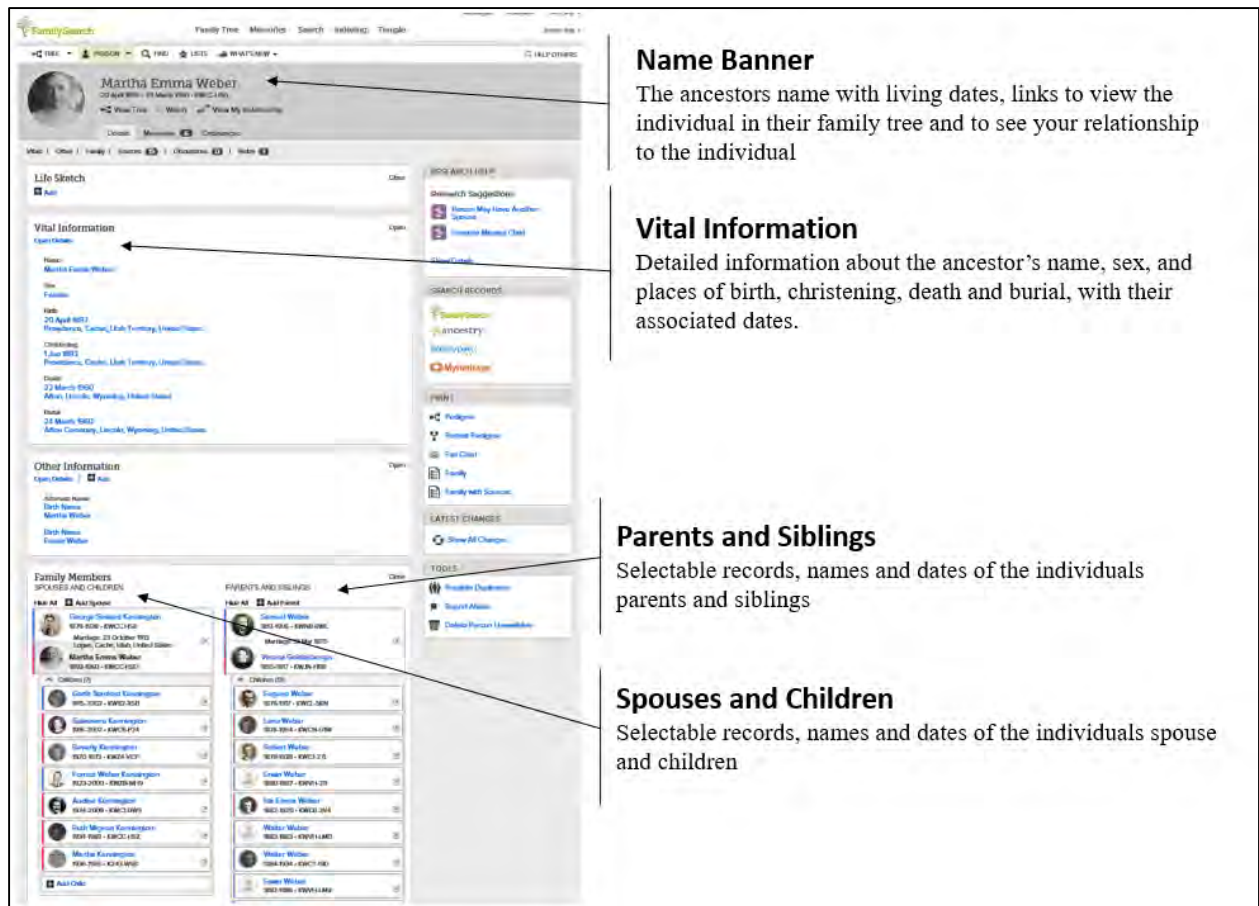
FamilySearch Family Tree Memories Search Indexing Temple

TREE PERSON FIND LISTS WHAT'S NEW HELP OTHERS

Martha Emma Weber

View Tree Watch View My Relationship

Details Memories Ordinances

Vitals | Other | Family | Sources | Discussions | Notes

Life Sketch
Add

Vital Information
Open Details

Name:
Martha Emma Weber

Sex:
Female

Birth:
20 April 1872
Providence, Cache, Utah Territory, United States

Christening:
1 Jun 1872
Providence, Cache, Utah Territory, United States

Death:
22 March 1960
Afton, Lincoln, Wyoming, United States

Burial:
24 March 1960
Afton Cemetery, Lincoln, Wyoming, United States

Other Information
Open Details | Add

Alternate Name:
Birth Name
Martha Weber

Birth Name
Emma Weber

Family Members
SPOUSES AND CHILDREN
Hide All Add Spouse

George Simeon Kensington
Marriage: 23 October 1913
Logan, Cache, Utah, United States
Martha Emma Weber

Children (7)
Garth Stanford Kensington
Gwendolyn Kensington
Beverly Kensington
Forrest Weber Kensington
Audine Kensington
Ruth Meyron Kensington
Martha Kensington
Add Child

PARENTS AND SIBLINGS
Hide All Add Parent
Samuel Weber
Marriage: 23 May 1870
Verona Goldenberger

Children (13)
Eugene Weber
Lena Weber
Robert Weber
Ernest Weber
Ida Emma Weber
Walter Weber
Walter Weber
Ernest Weber

RESEARCH HELP
Research Suggestions
Person May Have Another Spouse
Possible Missing Child
Show Details

SEARCH RECORDS
FamilySearch
ancestry
findmypast
MyHeritage

PRINT
Pedigree
Portrait Pedigree
Fan Chart
Family
Family with Sources

LATEST CHANGES
Show All Changes

TOOLS
Possible Duplicates
Report Abuse
Delete Person Unavailable

Name Banner
The ancestors name with living dates, links to view the individual in their family tree and to see your relationship to the individual

Vital Information
Detailed information about the ancestor's name, sex, and places of birth, christening, death and burial, with their associated dates.

Parents and Siblings
Selectable records, names and dates of the individuals parents and siblings

Spouses and Children
Selectable records, names and dates of the individuals spouse and children